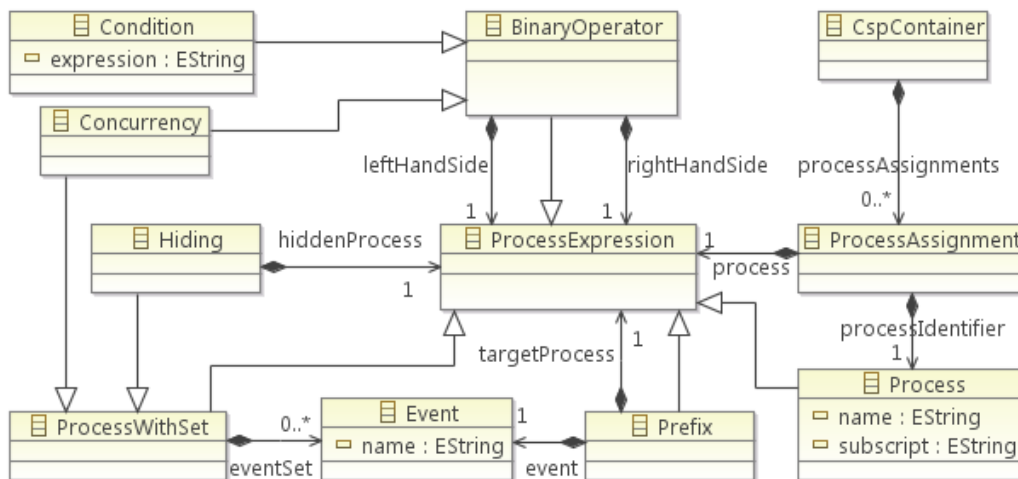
Condition
expression : EString

BinaryOperator

CspContainer

Concurrency

leftHandSide

rightHandSide

processAssignments

0..*

1

1

Hiding

hiddenProcess

ProcessExpression

1

ProcessAssignment

process

1

processIdentifier

1

targetProcess

1

Process
name : EString
subscript : EString

ProcessWithSet

0..*

Event
name : EString

1

Prefix

eventSet

event